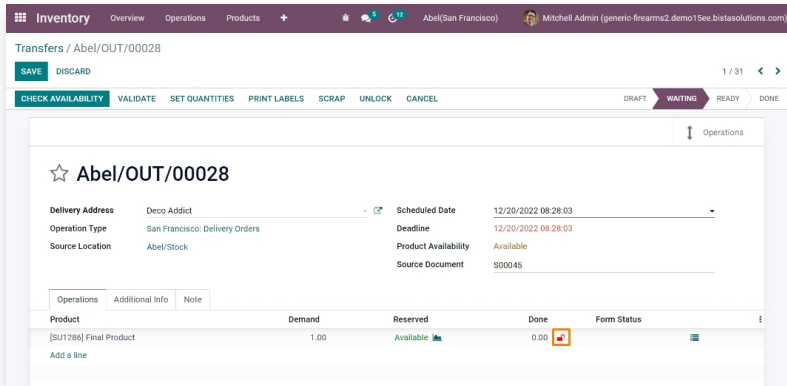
Inventory Overview Operations Products + 5 12 Abel(San Francisco) Mitchell Admin (generic-firearms2.demo15ee.bistasolutions.com)

Transfers / Abel/OUT/00028

SAVE DISCARD

1 / 31

CHECK AVAILABILITY VALIDATE SET QUANTITIES PRINT LABELS SCRAP UNLOCK CANCEL

DRAFT WAITING READY DONE

Operations

Abel/OUT/00028

Delivery Address Deco Addict
Operation Type San Francisco: Delivery Orders
Source Location Abel/Stock

Scheduled Date 12/20/2022 08:28:03
Deadline 12/20/2022 08:28:03
Product Availability Available
Source Document S00045

Operations Additional Info Note

| Product | Demand | Reserved | Done | Form Status |
|---|---|---|---|---|
| [SU1286] Final Product | 1.00 | Available | 0.00 | |

Add a line